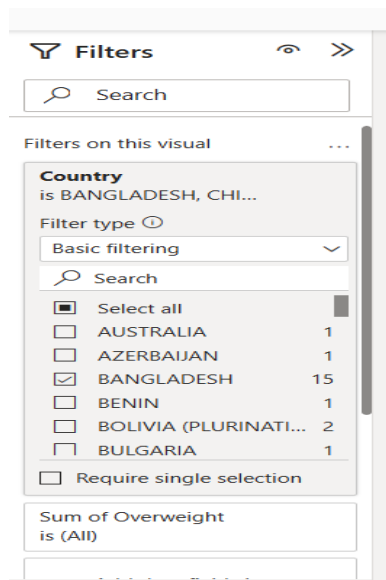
Filters

Search

Filters on this visual ...

Country
is BANGLADESH, CHI...

Filter type ⓘ

Basic filtering

Search

Select all

AUSTRALIA 1

AZERBAIJAN 1

BANGLADESH 15

BENIN 1

BOLIVIA (PLURINATI... 2

BULGARIA 1

Require single selection

Sum of Overweight
is (All)

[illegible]